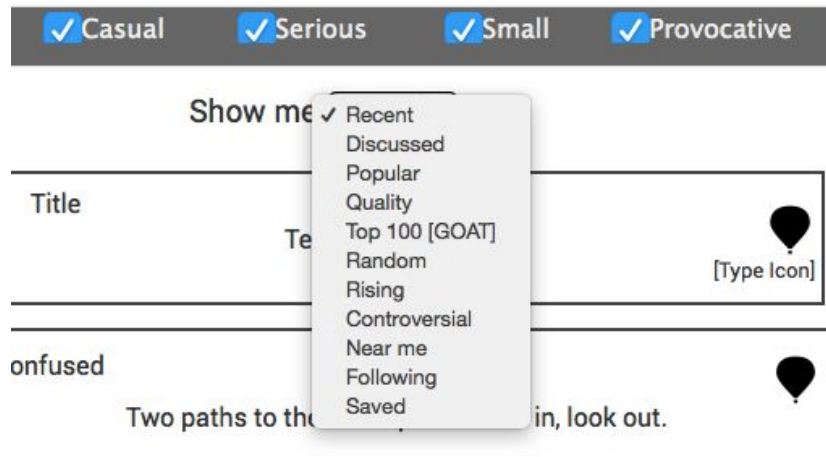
✓Casual ✓Serious ✓Small ✓Provocative

Show me

✓ Recent
Discussed
Popular
Quality
Top 100 [GOAT]
Random
Rising
Controversial
Near me
Following
Saved

Title

Te

[Type Icon]

onfused

Two paths to th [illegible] in, look out.